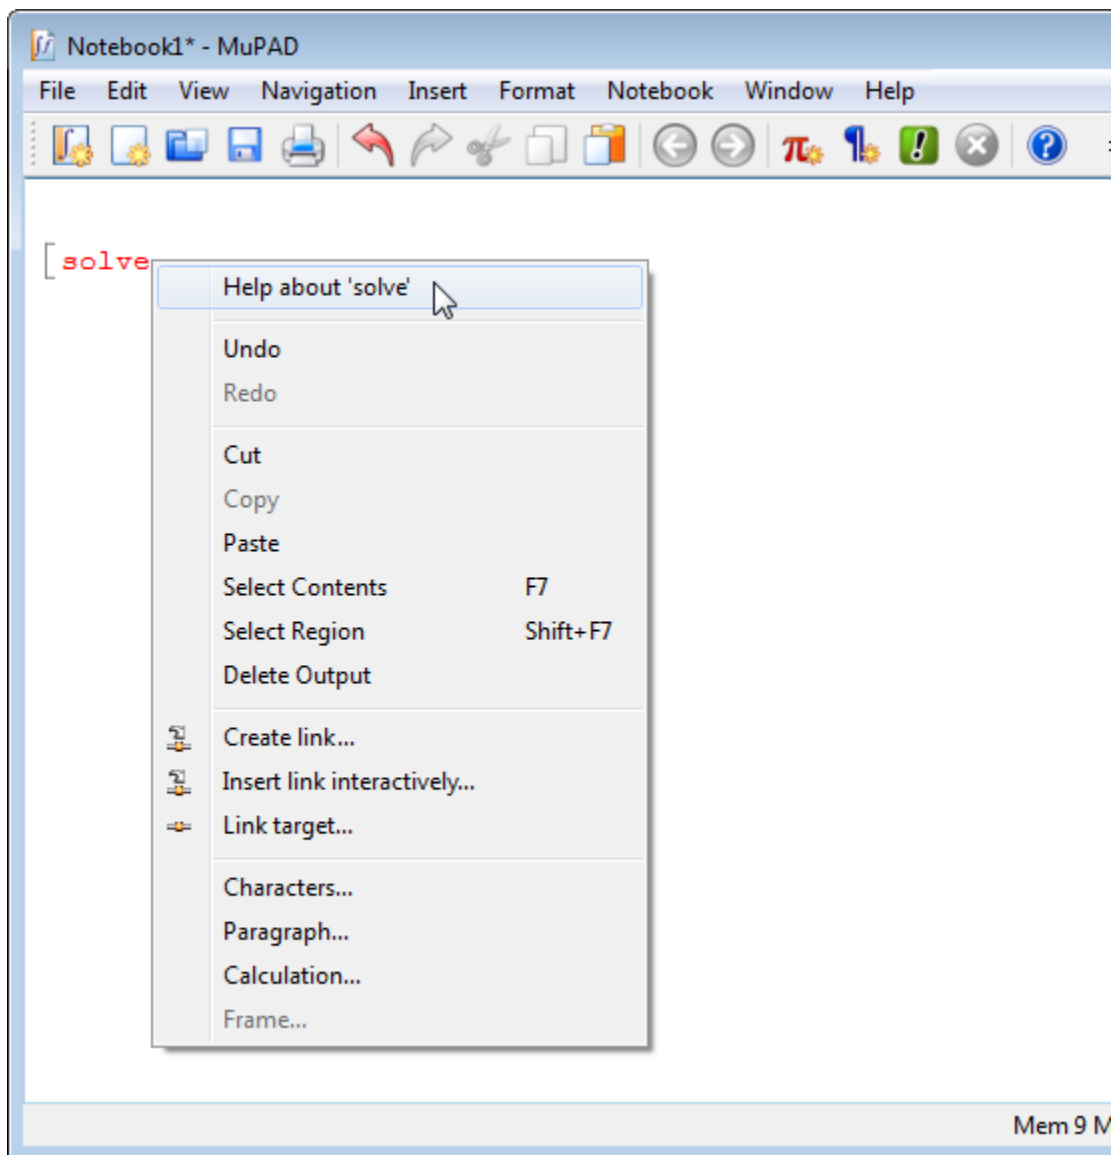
Notebook1* - MuPAD

File Edit View Navigation Insert Format Notebook Window Help

solve

Help about 'solve'

Undo
Redo

Cut
Copy
Paste
Select Contents F7
Select Region Shift+F7
Delete Output

Create link...
Insert link interactively...
Link target...

Characters...
Paragraph...
Calculation...
Frame...

Mem 9 M